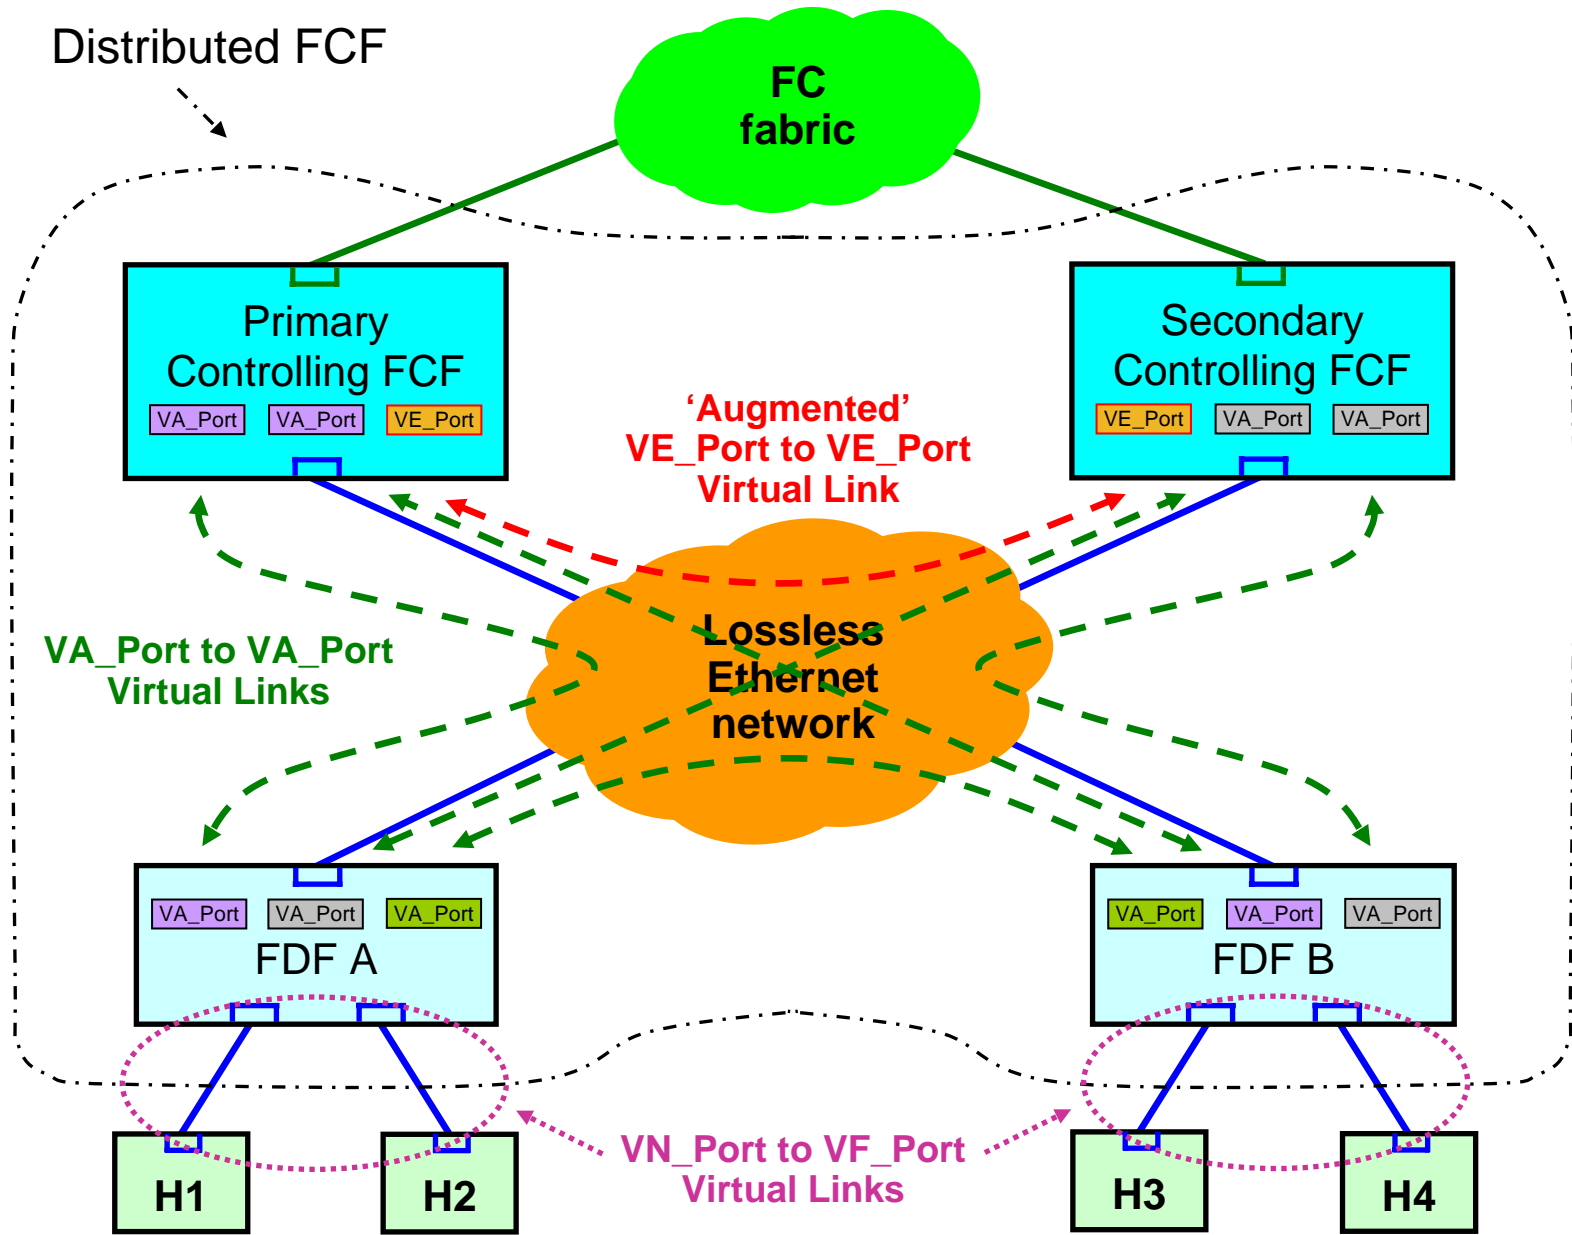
Distributed FCF

FC fabric

Primary Controlling FCF
VA_Port VA_Port VE_Port

Secondary Controlling FCF
VE_Port VA_Port VA_Port

'Augmented' VE_Port to VE_Port Virtual Link

Lossless Ethernet network

VA_Port to VA_Port Virtual Links

VA_Port VA_Port VA_Port
FDF A

VA_Port VA_Port VA_Port
FDF B

H1 H2

VN_Port to VF_Port Virtual Links

H3 H4